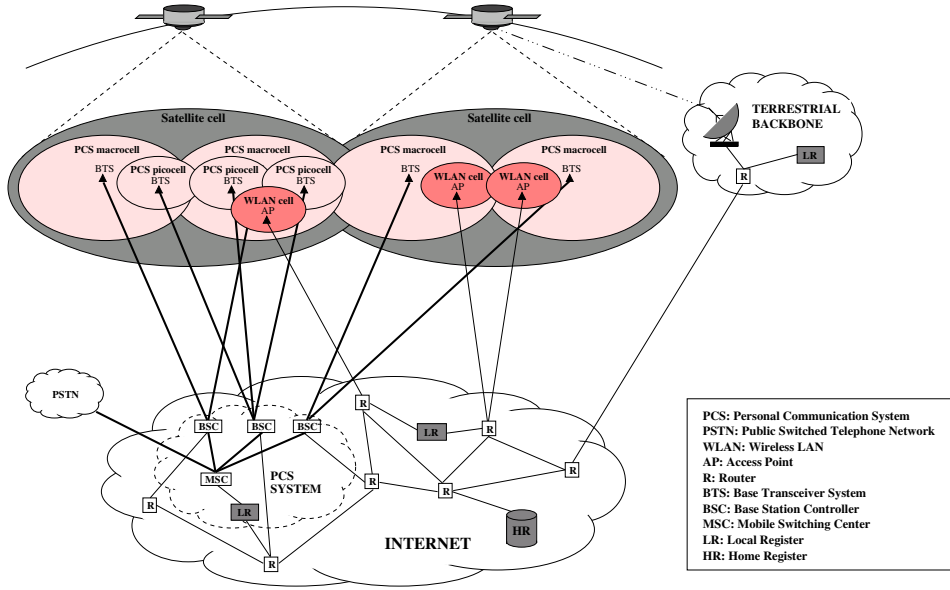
Satellite cell

Satellite cell

TERRESTRIAL BACKBONE

LR

R

PCS macrocell
BTS

PCS picocell
BTS

PCS macrocell

PCS picocell
BTS

PCS picocell
BTS

WLAN cell
AP

PCS macrocell
BTS

WLAN cell
AP

WLAN cell
AP

PCS macrocell
BTS

PSTN

BSC

BSC

BSC

MSC

PCS SYSTEM

R

LR

R

R

LR

R

R

R

R

HR

INTERNET

PCS: Personal Communication System
PSTN: Public Switched Telephone Network
WLAN: Wireless LAN
AP: Access Point
R: Router
BTS: Base Transceiver System
BSC: Base Station Controller
MSC: Mobile Switching Center
LR: Local Register
HR: Home Register